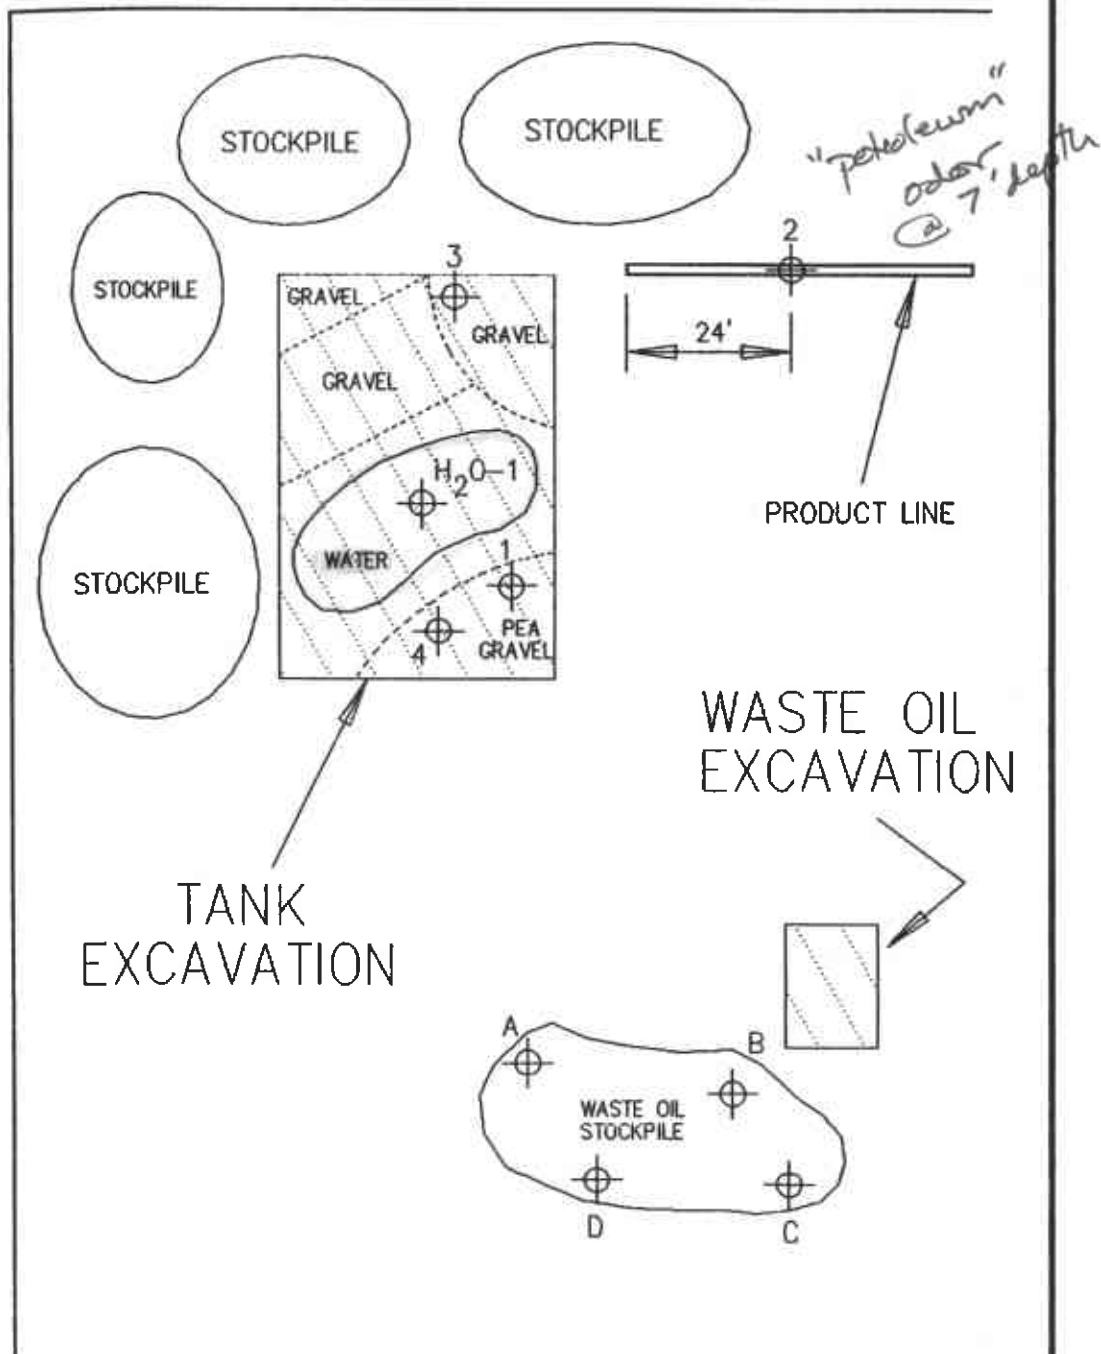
STOCKPILE

STOCKPILE

"petroleum" odor @ 7' depth

STOCKPILE

3

GRAVEL

GRAVEL

GRAVEL

2

24'

$H_2O-1$

PRODUCT LINE

STOCKPILE

WATER

1

4

PEA GRAVEL

WASTE OIL EXCAVATION

TANK EXCAVATION

A

B

WASTE OIL STOCKPILE

D

C